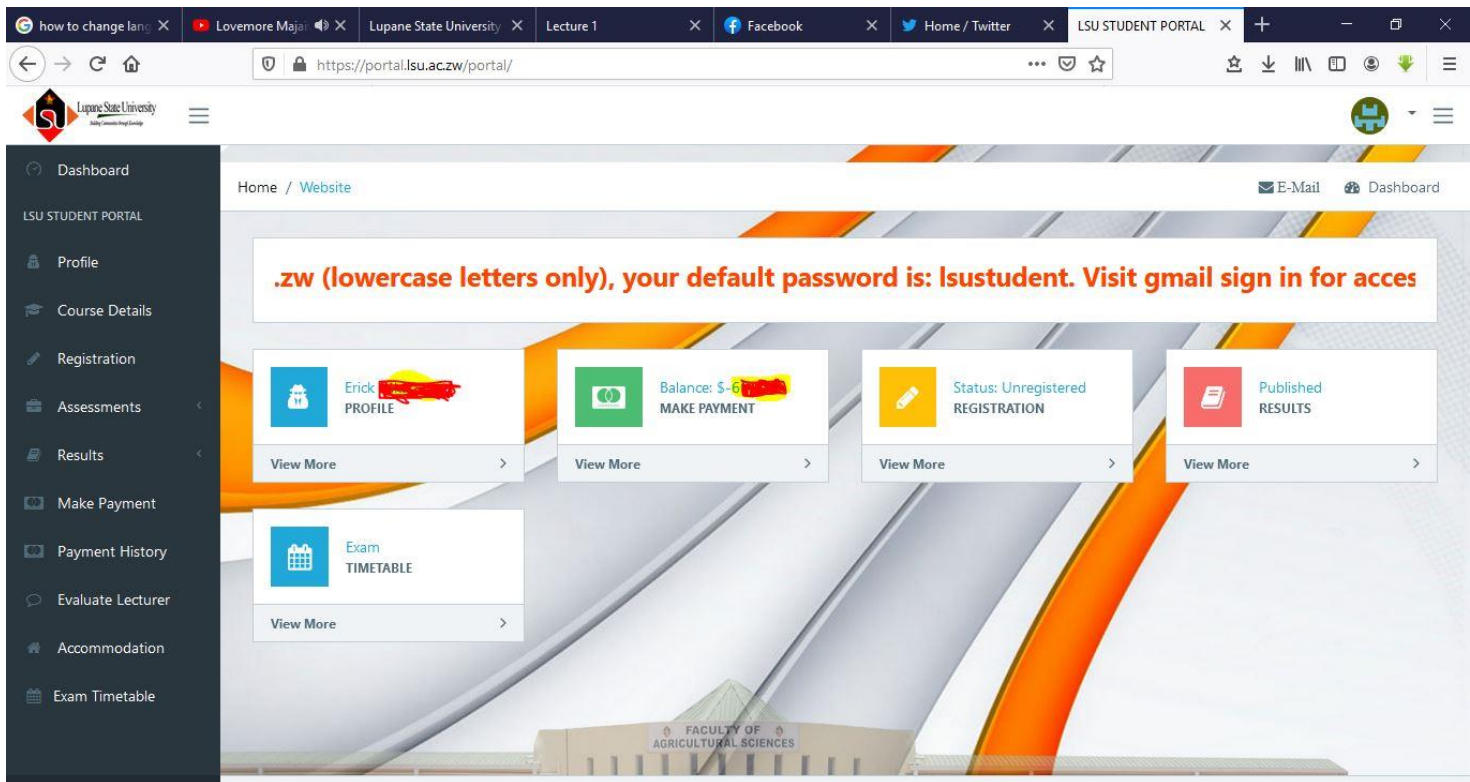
how to change lang ×
Lovemore Majai ×
Lupane State University ×
Lecture 1 ×
Facebook ×
Home / Twitter ×
LSU STUDENT PORTAL ×

https://portal.lsu.ac.zw/portal/

Lupane State University

Dashboard
LSU STUDENT PORTAL
Profile
Course Details
Registration
Assessments
Results
Make Payment
Payment History
Evaluate Lecturer
Accommodation
Exam Timetable

Home / Website

E-Mail Dashboard

.zw (lowercase letters only), your default password is: lsustudent. Visit gmail sign in for acces

Erick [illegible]
PROFILE
View More

Balance: $-6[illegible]
MAKE PAYMENT
View More

Status: Unregistered
REGISTRATION
View More

Published
RESULTS
View More

Exam
TIMETABLE
View More

FACULTY OF AGRICULTURAL SCIENCES